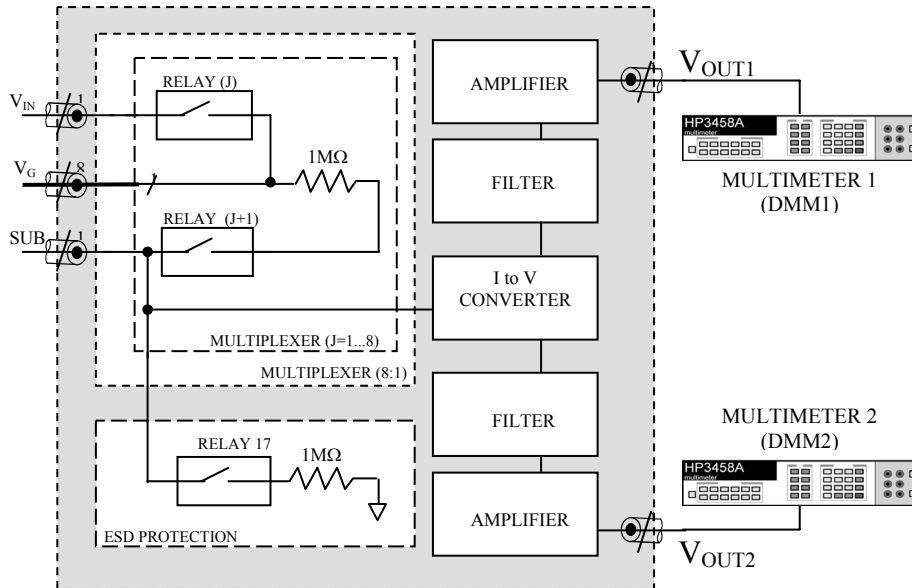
$V_{IN}$ 1
$V_G$ 8
SUB 1
RELAY (J)
1MΩ
RELAY (J+1)
MULTIPLEXER (J=1...8)
MULTIPLEXER (8:1)
RELAY 17
1MΩ
ESD PROTECTION
AMPLIFIER
FILTER
I to V CONVERTER
FILTER
AMPLIFIER
$V_{OUT1}$
HP3458A multimeter
MULTIMETER 1 (DMM1)
MULTIMETER 2 (DMM2)
HP3458A multimeter
$V_{OUT2}$